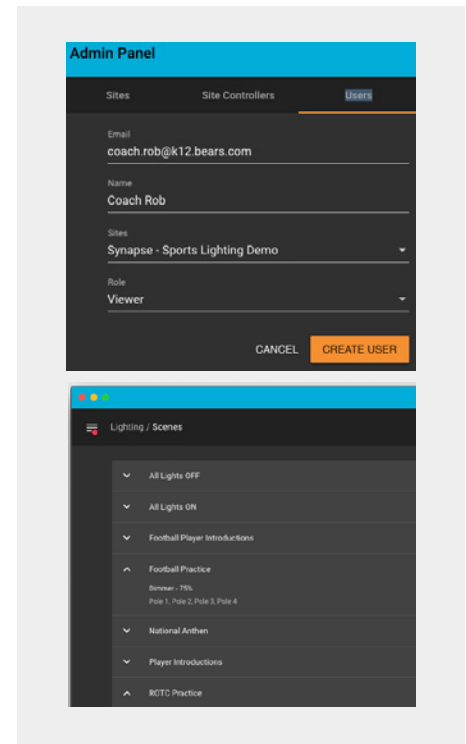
Admin Panel

Sites
Site Controllers
Users

Email
coach.rob@k12.bears.com

Name
Coach Rob

Sites
Synapse - Sports Lighting Demo

Role
Viewer

CANCEL
CREATE USER

Lighting / Scenes

All Lights OFF

All Lights ON

Football Player Introductions

Football Practice
Dimmer - 75%
Pole 1, Pole 2, Pole 3, Pole 4

National Anthem

Player Introductions

ROTC Practice